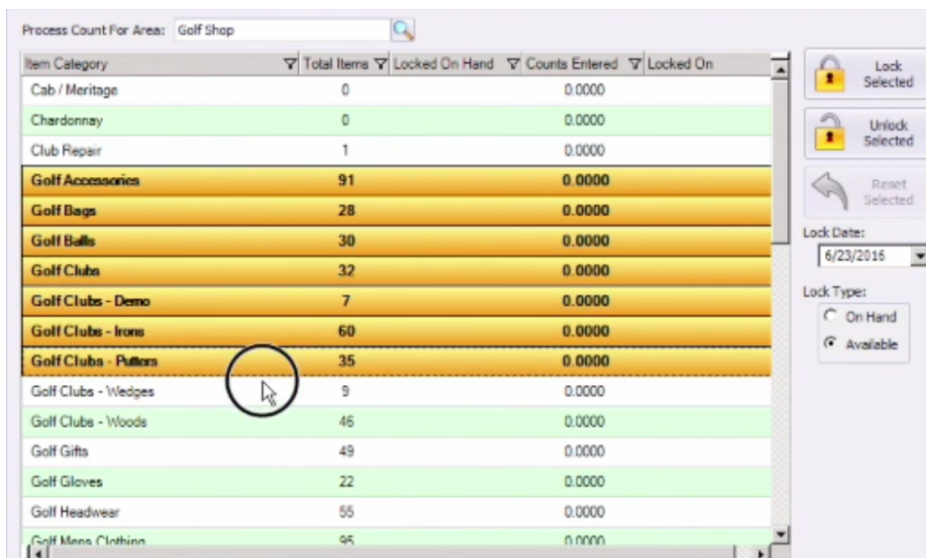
Process Count For Area: Golf Shop

| Item Category | Total Items | Locked On Hand | Counts Entered | Locked On |
|---|---|---|---|---|
| Cab / Meritage | 0 | | 0.0000 | |
| Chardonnay | 0 | | 0.0000 | |
| Club Repair | 1 | | 0.0000 | |
| Golf Accessories | 91 | | 0.0000 | |
| Golf Bags | 28 | | 0.0000 | |
| Golf Balls | 30 | | 0.0000 | |
| Golf Clubs | 32 | | 0.0000 | |
| Golf Clubs - Demo | 7 | | 0.0000 | |
| Golf Clubs - Irons | 60 | | 0.0000 | |
| Golf Clubs - Putters | 35 | | 0.0000 | |
| Golf Clubs - Wedges | 9 | | 0.0000 | |
| Golf Clubs - Woods | 46 | | 0.0000 | |
| Golf Gifts | 49 | | 0.0000 | |
| Golf Gloves | 22 | | 0.0000 | |
| Golf Headwear | 55 | | 0.0000 | |
| Golf Mens Clothing | 95 | | 0.0000 | |

Lock Selected
Unlock Selected
Reset Selected
Lock Date:
6/23/2016
Lock Type:
On Hand
Available